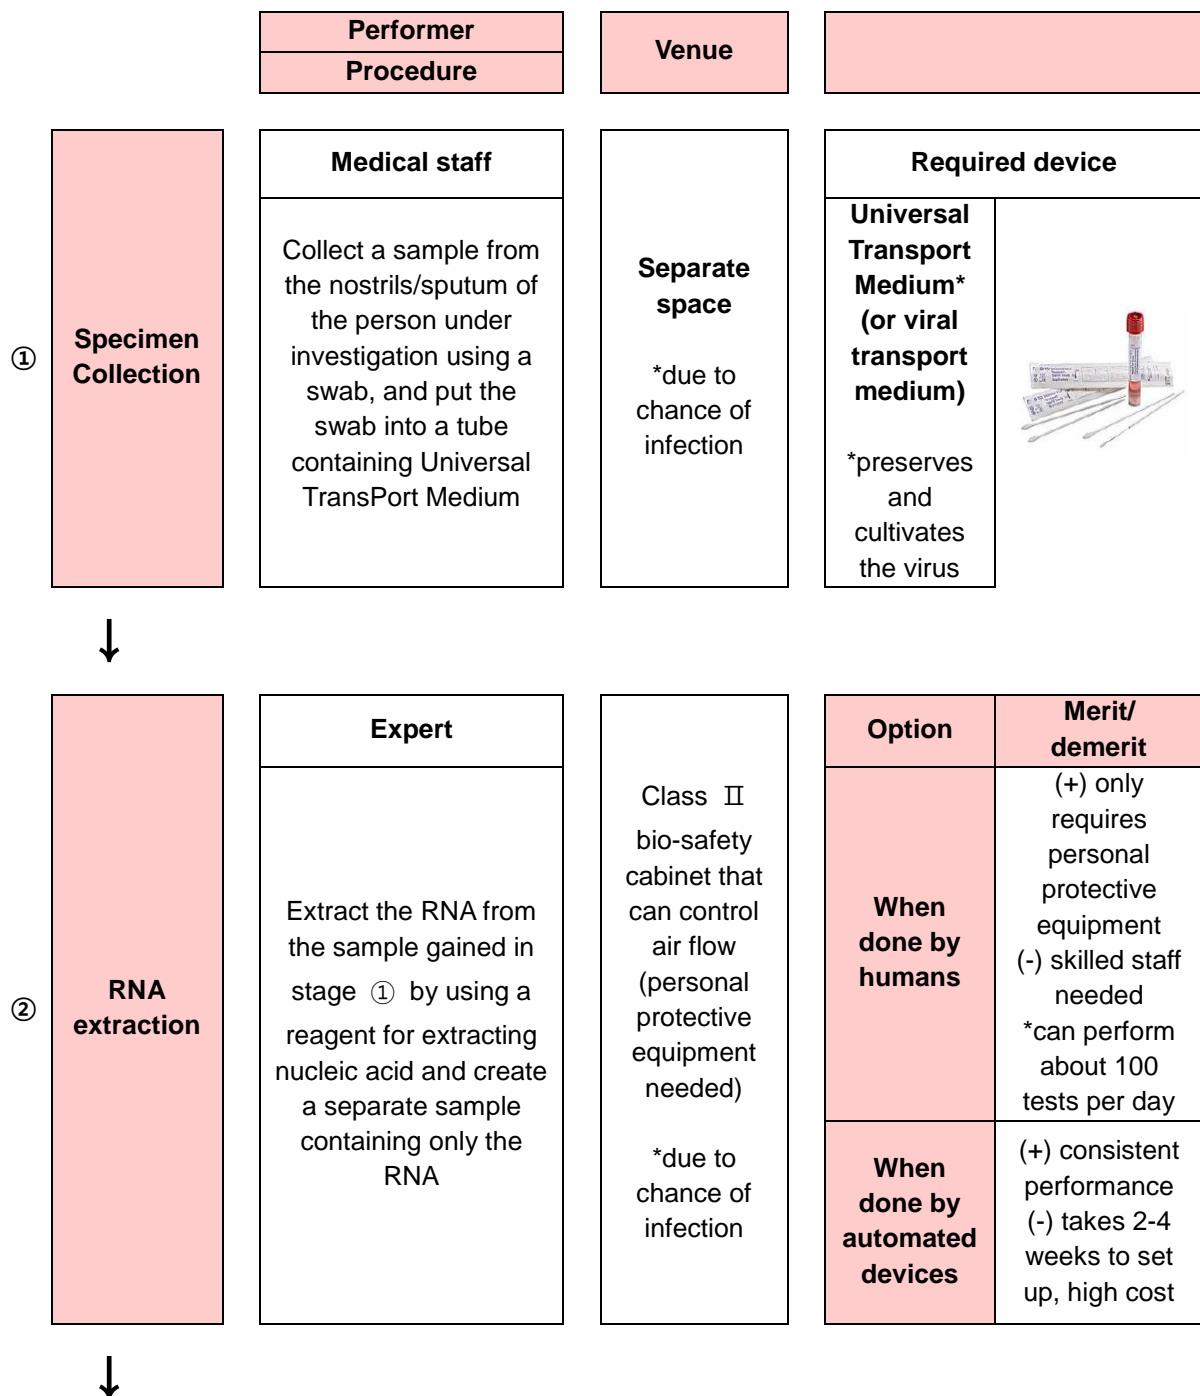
Performer
Procedure

Venue

①

Specimen Collection

Medical staff

Collect a sample from the nostrils/sputum of the person under investigation using a swab, and put the swab into a tube containing Universal TransPort Medium

Separate space

*due to chance of infection

Required device

Universal Transport Medium* (or viral transport medium)

*preserves and cultivates the virus

↓

②

RNA extraction

Expert

Extract the RNA from the sample gained in stage ① by using a reagent for extracting nucleic acid and create a separate sample containing only the RNA

Class Ⅱ bio-safety cabinet that can control air flow (personal protective equipment needed)

*due to chance of infection

| Option | Merit/ demerit |
|---|---|
| When done by humans | (+) only requires personal protective equipment (-) skilled staff needed *can perform about 100 tests per day |
| When done by automated devices | (+) consistent performance (-) takes 2-4 weeks to set up, high cost |

↓